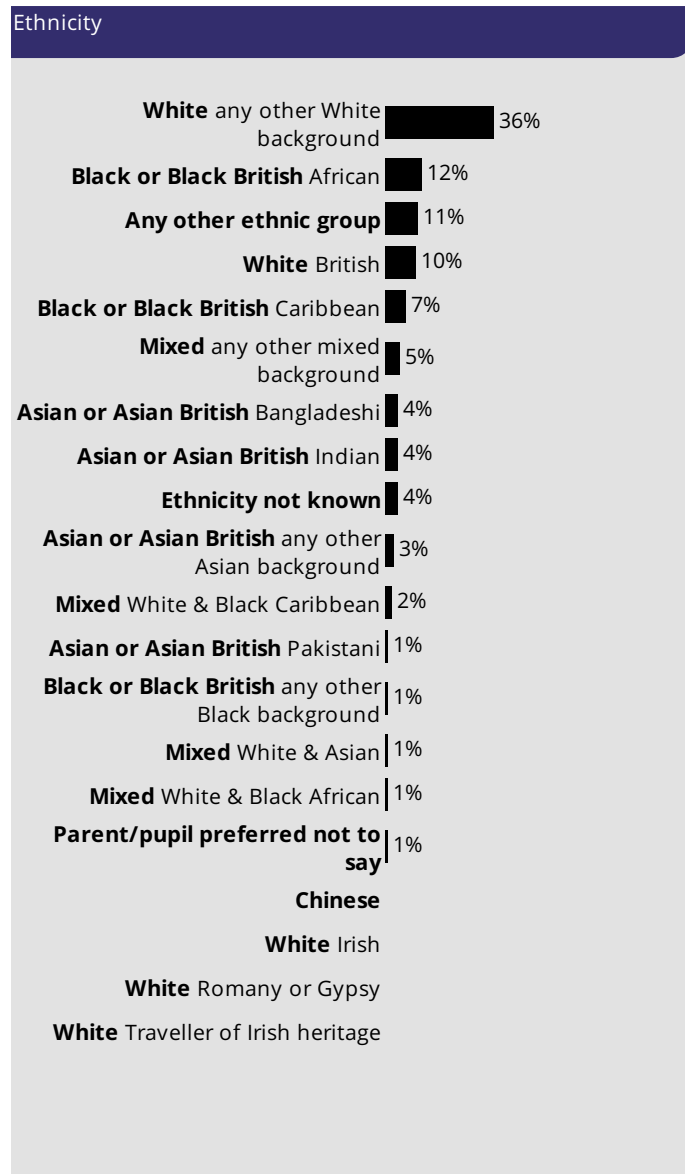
Ethnicity

**White** any other White background 36%

**Black or Black British** African 12%

**Any other ethnic group** 11%

**White** British 10%

**Black or Black British** Caribbean 7%

**Mixed** any other mixed background 5%

**Asian or Asian British** Bangladeshi 4%

**Asian or Asian British** Indian 4%

**Ethnicity not known** 4%

**Asian or Asian British** any other Asian background 3%

**Mixed** White & Black Caribbean 2%

**Asian or Asian British** Pakistani 1%

**Black or Black British** any other Black background 1%

**Mixed** White & Asian 1%

**Mixed** White & Black African 1%

**Parent/pupil preferred not to say** 1%

**Chinese**

**White** Irish

**White** Romany or Gypsy

**White** Traveller of Irish heritage